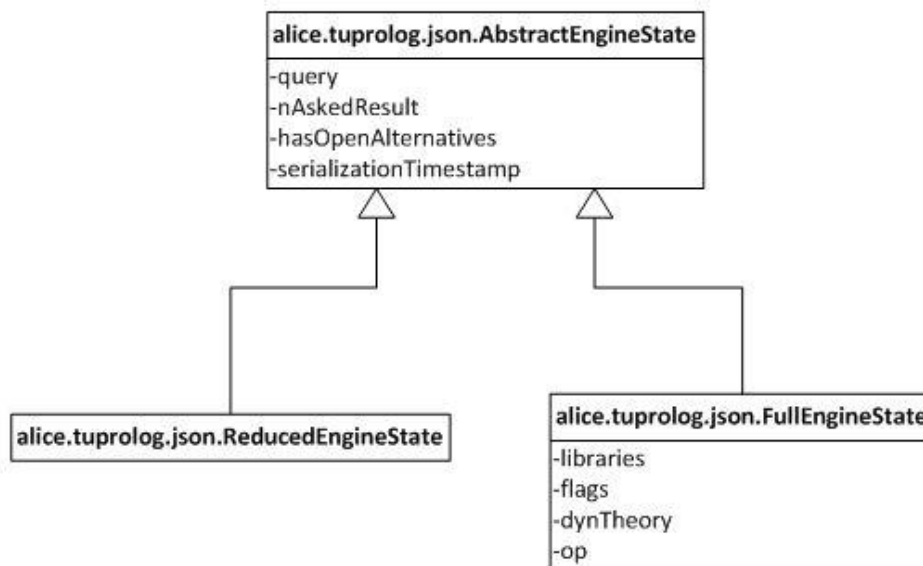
alice.tuprolog.json.AbstractEngineState

-query
-nAskedResult
-hasOpenAlternatives
-serializationTimestamp

alice.tuprolog.json.ReducedEngineState

alice.tuprolog.json.FullEngineState

-libraries
-flags
-dynTheory
-op